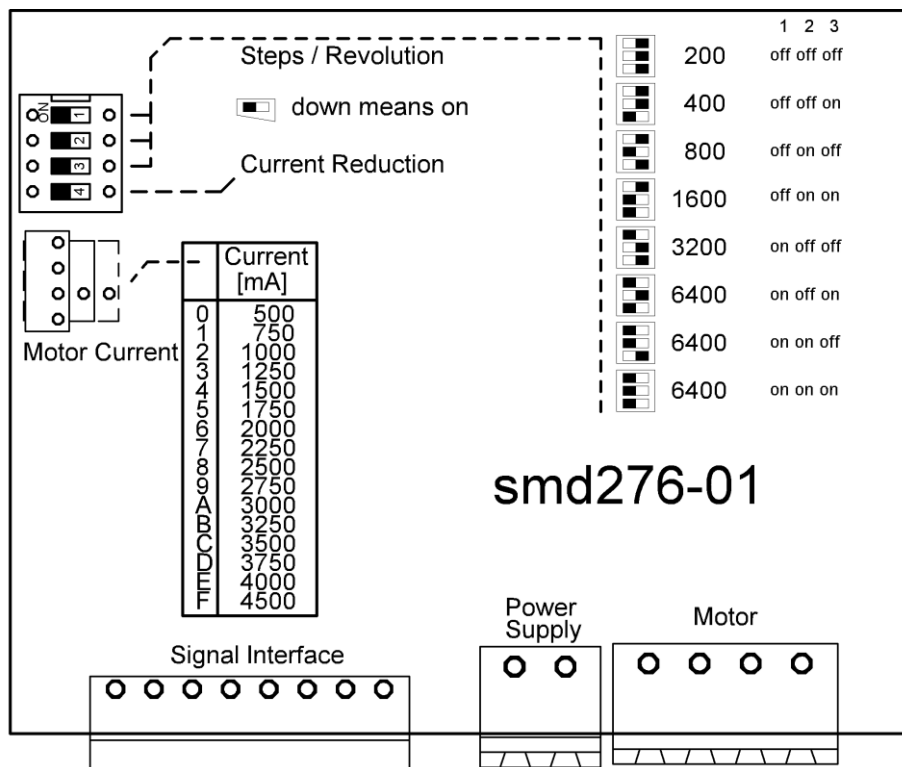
Steps / Revolution

down means on

Current Reduction

ON
1
2
3
4

Motor Current

| | Current [mA] |
|---|---|
| 0 | 500 |
| 1 | 750 |
| 2 | 1000 |
| 3 | 1250 |
| 4 | 1500 |
| 5 | 1750 |
| 6 | 2000 |
| 7 | 2250 |
| 8 | 2500 |
| 9 | 2750 |
| A | 3000 |
| B | 3250 |
| C | 3500 |
| D | 3750 |
| E | 4000 |
| F | 4500 |

| | 1 2 3 |
|---|---|
| 200 | off off off |
| 400 | off off on |
| 800 | off on off |
| 1600 | off on on |
| 3200 | on off off |
| 6400 | on off on |
| 6400 | on on off |
| 6400 | on on on |

smd276-01

Signal Interface

Power Supply

Motor